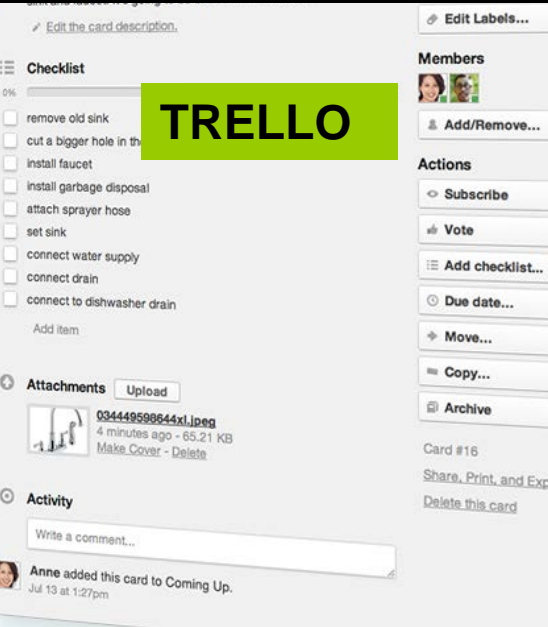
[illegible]

Edit the card description.

Checklist

0%

remove old sink

cut a bigger hole in th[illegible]

TRELLO

install faucet

install garbage disposal

attach sprayer hose

set sink

connect water supply

connect drain

connect to dishwasher drain

Add item

Attachments Upload

034449598644xl.jpeg

4 minutes ago - 65.21 KB

Make Cover - Delete

Activity

Write a comment...

Anne added this card to Coming Up.

Jul 13 at 1:27pm

Edit Labels...

Members

Add/Remove...

Actions

Subscribe

Vote

Add checklist...

Due date...

Move...

Copy...

Archive

Card #16

Share, Print, and Exp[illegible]

Delete this card